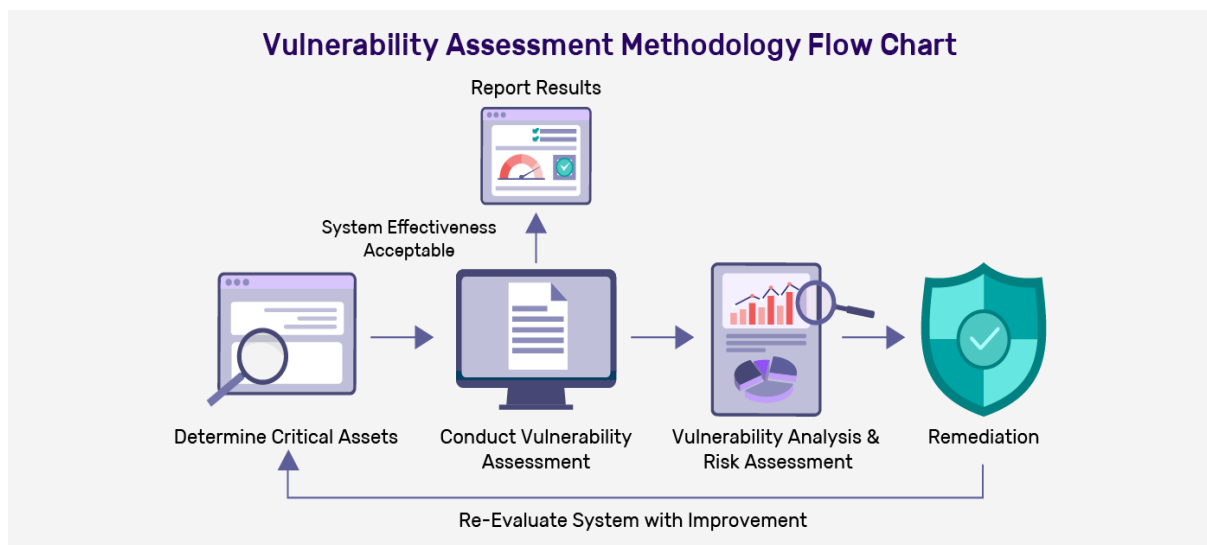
Vulnerability Assessment Methodology Flow Chart

Report Results

System Effectiveness Acceptable

Determine Critical Assets

Conduct Vulnerability Assessment

Vulnerability Analysis & Risk Assessment

Remediation

Re-Evaluate System with Improvement